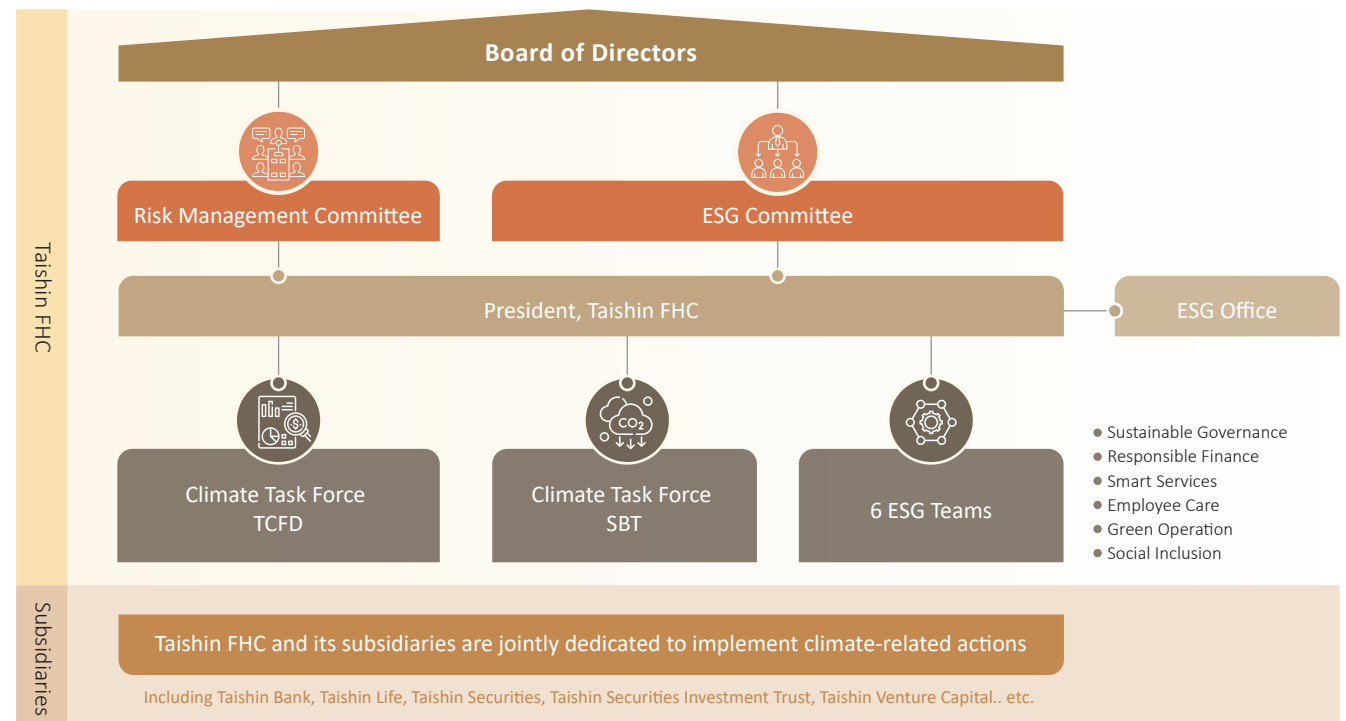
Taishin FHC

Board of Directors

Risk Management Committee

ESG Committee

President, Taishin FHC

ESG Office

$CO_2$

Climate Task Force
TCFD

Climate Task Force
SBT

6 ESG Teams

● Sustainable Governance
● Responsible Finance
● Smart Services
● Employee Care
● Green Operation
● Social Inclusion

Subsidiaries

Taishin FHC and its subsidiaries are jointly dedicated to implement climate-related actions

Including Taishin Bank, Taishin Life, Taishin Securities, Taishin Securities Investment Trust, Taishin Venture Capital.. etc.